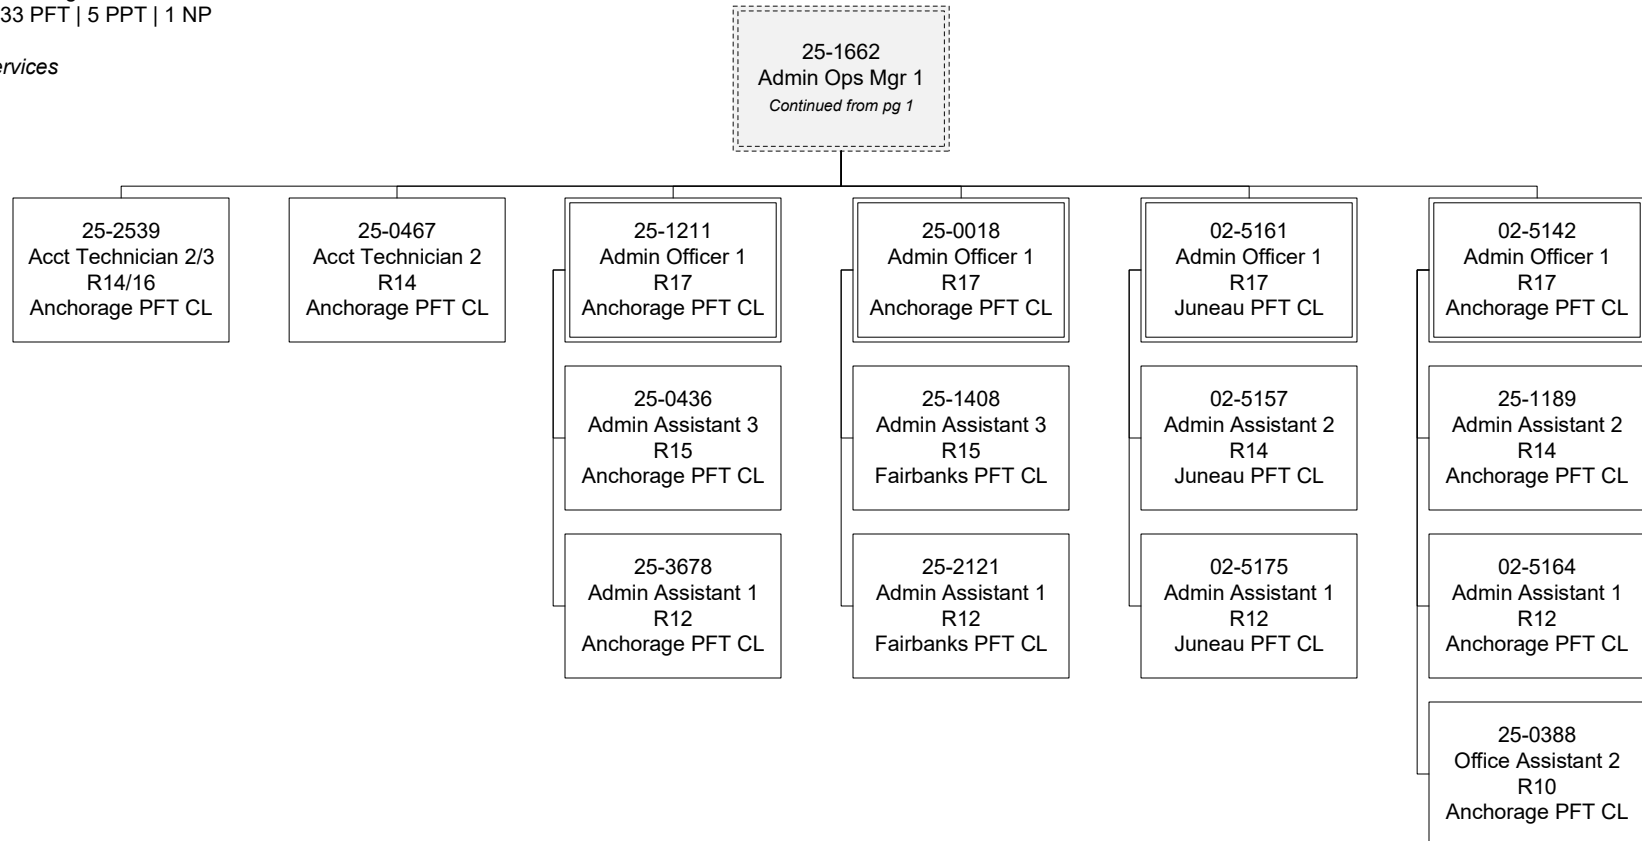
33 PFT | 5 PPT | 1 NP

ervices

25-1662
Admin Ops Mgr 1
Continued from pg 1

25-2539
Acct Technician 2/3
R14/16
Anchorage PFT CL

25-0467
Acct Technician 2
R14
Anchorage PFT CL

25-1211
Admin Officer 1
R17
Anchorage PFT CL

25-0436
Admin Assistant 3
R15
Anchorage PFT CL

25-3678
Admin Assistant 1
R12
Anchorage PFT CL

25-0018
Admin Officer 1
R17
Anchorage PFT CL

25-1408
Admin Assistant 3
R15
Fairbanks PFT CL

25-2121
Admin Assistant 1
R12
Fairbanks PFT CL

02-5161
Admin Officer 1
R17
Juneau PFT CL

02-5157
Admin Assistant 2
R14
Juneau PFT CL

02-5175
Admin Assistant 1
R12
Juneau PFT CL

02-5142
Admin Officer 1
R17
Anchorage PFT CL

25-1189
Admin Assistant 2
R14
Anchorage PFT CL

02-5164
Admin Assistant 1
R12
Anchorage PFT CL

25-0388
Office Assistant 2
R10
Anchorage PFT CL